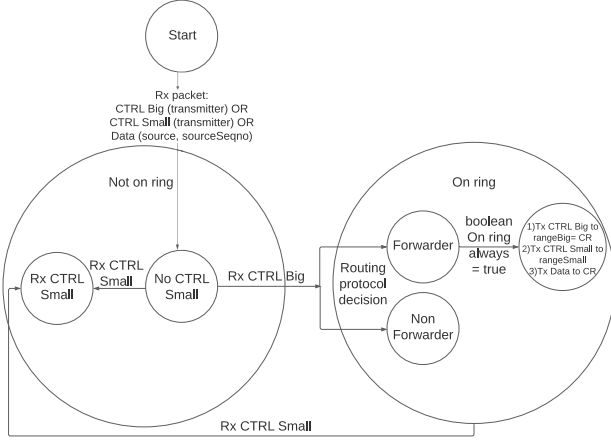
Start

Rx packet:
CTRL Big (transmitter) OR
CTRL Small (transmitter) OR
Data (source, sourceSeqno)

Not on ring

Rx CTRL Small

Rx CTRL Small

No CTRL Small

Rx CTRL Big

On ring

Routing protocol decision

Forwarder

boolean On ring always = true

1)Tx CTRL Big to rangeBig= CR
2)Tx CTRL Small to rangeSmall
3)Tx Data to CR

Non Forwarder

Rx CTRL Small